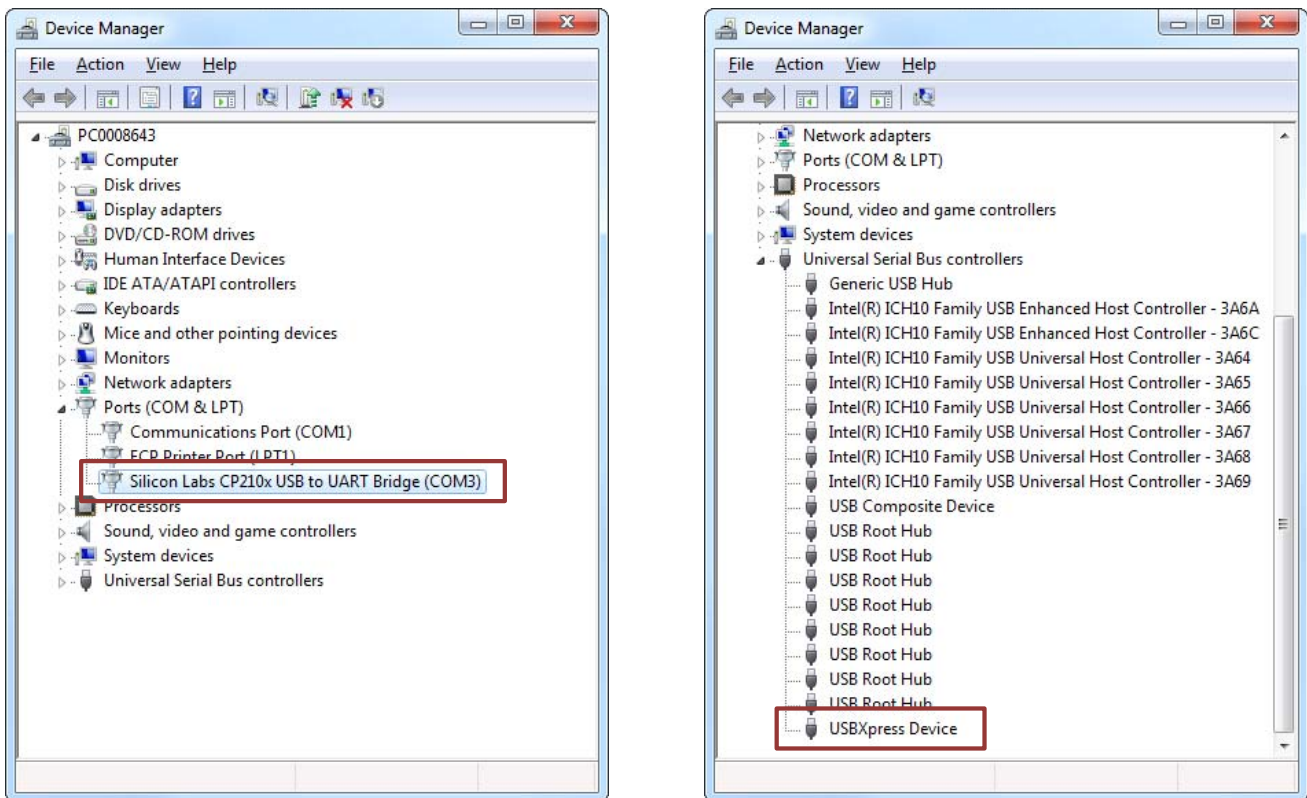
Device Manager

File Action View Help

PC0008643
Computer
Disk drives
Display adapters
DVD/CD-ROM drives
Human Interface Devices
IDE ATA/ATAPI controllers
Keyboards
Mice and other pointing devices
Monitors
Network adapters
Ports (COM & LPT)
Communications Port (COM1)
ECP Printer Port (LPT1)
Silicon Labs CP210x USB to UART Bridge (COM3)
Processors
Sound, video and game controllers
System devices
Universal Serial Bus controllers

Device Manager

File Action View Help

Network adapters
Ports (COM & LPT)
Processors
Sound, video and game controllers
System devices
Universal Serial Bus controllers
Generic USB Hub
Intel(R) ICH10 Family USB Enhanced Host Controller - 3A6A
Intel(R) ICH10 Family USB Enhanced Host Controller - 3A6C
Intel(R) ICH10 Family USB Universal Host Controller - 3A64
Intel(R) ICH10 Family USB Universal Host Controller - 3A65
Intel(R) ICH10 Family USB Universal Host Controller - 3A66
Intel(R) ICH10 Family USB Universal Host Controller - 3A67
Intel(R) ICH10 Family USB Universal Host Controller - 3A68
Intel(R) ICH10 Family USB Universal Host Controller - 3A69
USB Composite Device
USB Root Hub
USB Root Hub
USB Root Hub
USB Root Hub
USB Root Hub
USB Root Hub
USB Root Hub
USB Root Hub
USBXpress Device